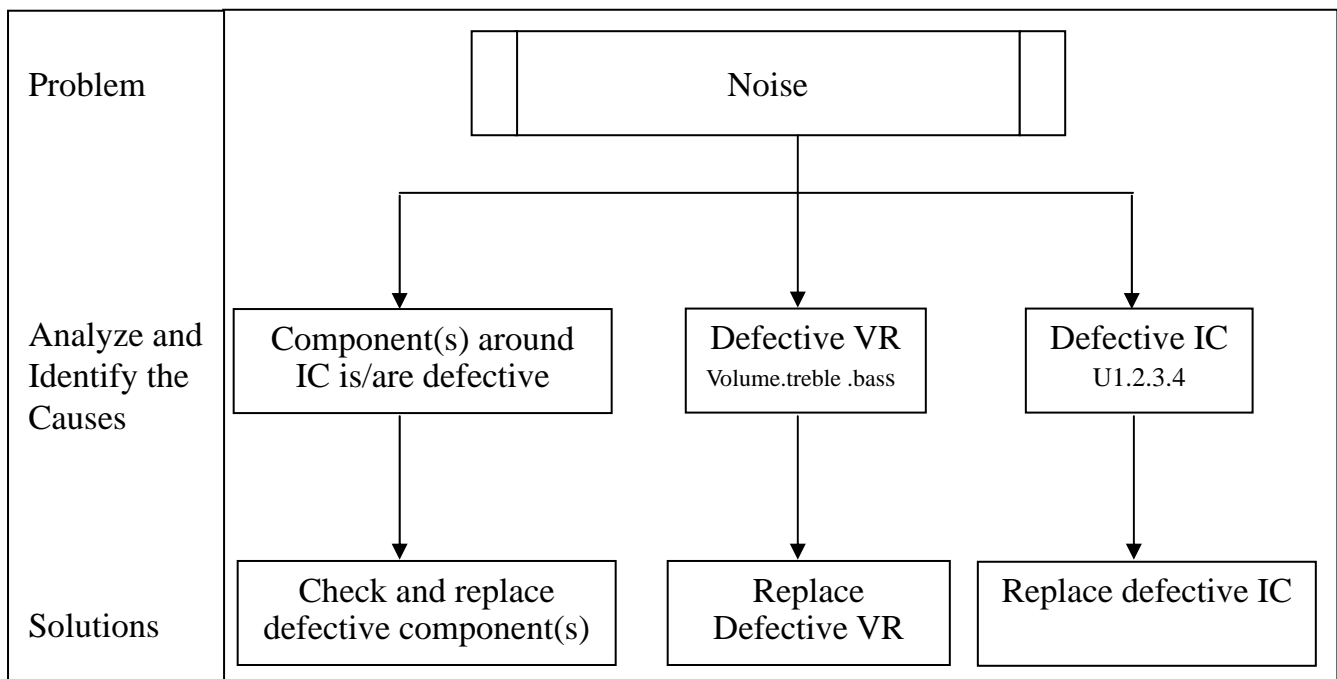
Problem

Noise

Analyze and Identify the Causes

Component(s) around IC is/are defective

Defective VR
Volume.treble .bass

Defective IC
U1.2.3.4

Solutions

Check and replace defective component(s)

Replace Defective VR

Replace defective IC